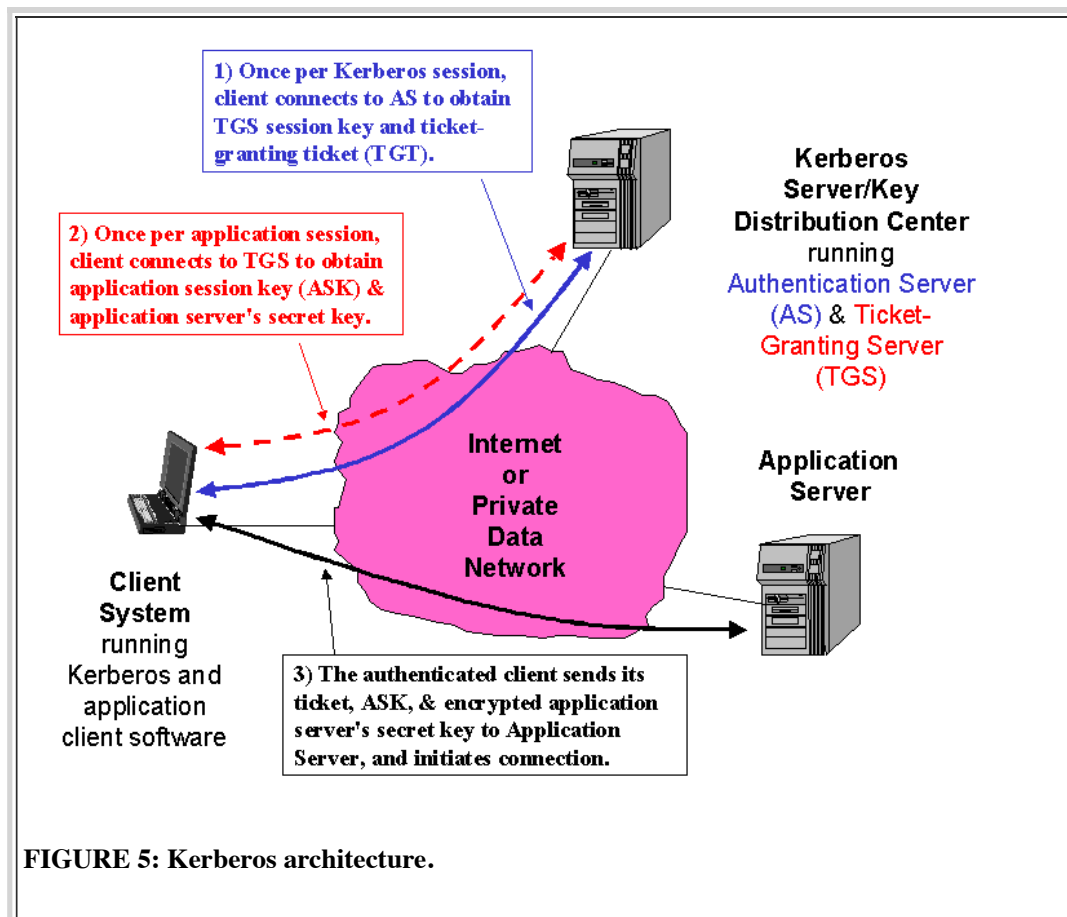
1) Once per Kerberos session, client connects to AS to obtain TGS session key and ticket-granting ticket (TGT).

Kerberos Server/Key Distribution Center running Authentication Server (AS) & Ticket-Granting Server (TGS)

2) Once per application session, client connects to TGS to obtain application session key (ASK) & application server's secret key.

Internet or Private Data Network

Application Server

Client System running Kerberos and application client software

3) The authenticated client sends its ticket, ASK, & encrypted application server's secret key to Application Server, and initiates connection.

FIGURE 5: Kerberos architecture.